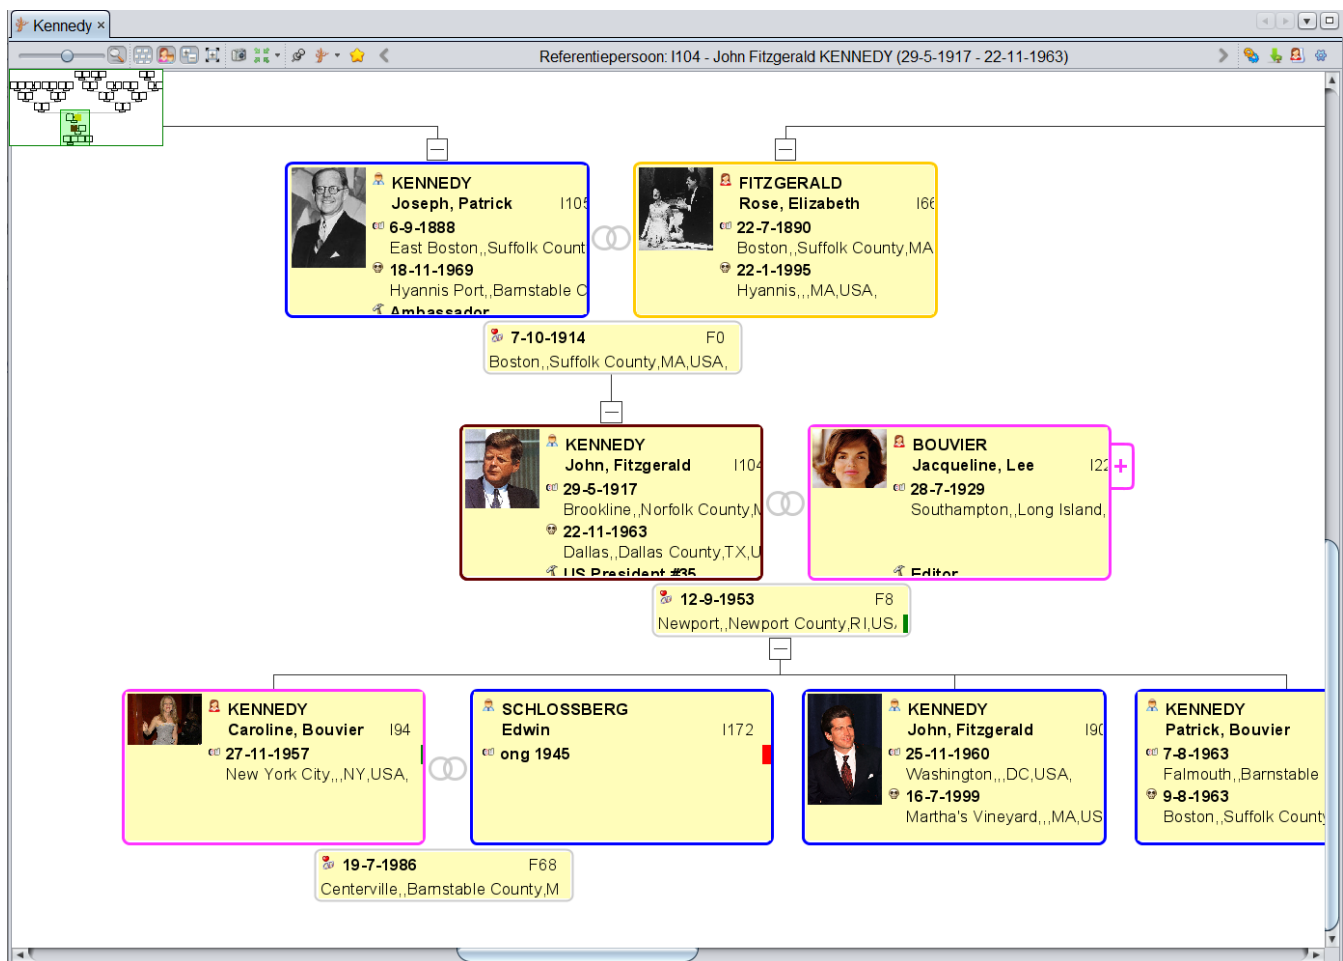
Kennedy ×

Referentiepersoon: I104 - John Fitzgerald KENNEDY (29-5-1917 - 22-11-1963)

KENNEDY
Joseph, Patrick I105
6-9-1888
East Boston,,Suffolk Count
18-11-1969
Hyannis Port,,Barnstable C
Ambassador

FITZGERALD
Rose, Elizabeth I66
22-7-1890
Boston,,Suffolk County,MA
22-1-1995
Hyannis,,,MA,USA,

7-10-1914 F0
Boston,,Suffolk County,MA,USA,

KENNEDY
John, Fitzgerald I104
29-5-1917
Brookline,,Norfolk County,M
22-11-1963
Dallas,,Dallas County,TX,U
US President #35

BOUVIER
Jacqueline, Lee I22
28-7-1929
Southampton,,Long Island,
Editor

12-9-1953 F8
Newport,,Newport County,RI,US,

KENNEDY
Caroline, Bouvier I94
27-11-1957
New York City,,,NY,USA,

SCHLOSSBERG
Edwin I172
ong 1945

KENNEDY
John, Fitzgerald I90
25-11-1960
Washington,,,DC,USA,
16-7-1999
Martha's Vineyard,,,MA,US

KENNEDY
Patrick, Bouvier
7-8-1963
Falmouth,,Barnstable
9-8-1963
Boston,,Suffolk County

19-7-1986 F68
Centerville,,Barnstable County,M